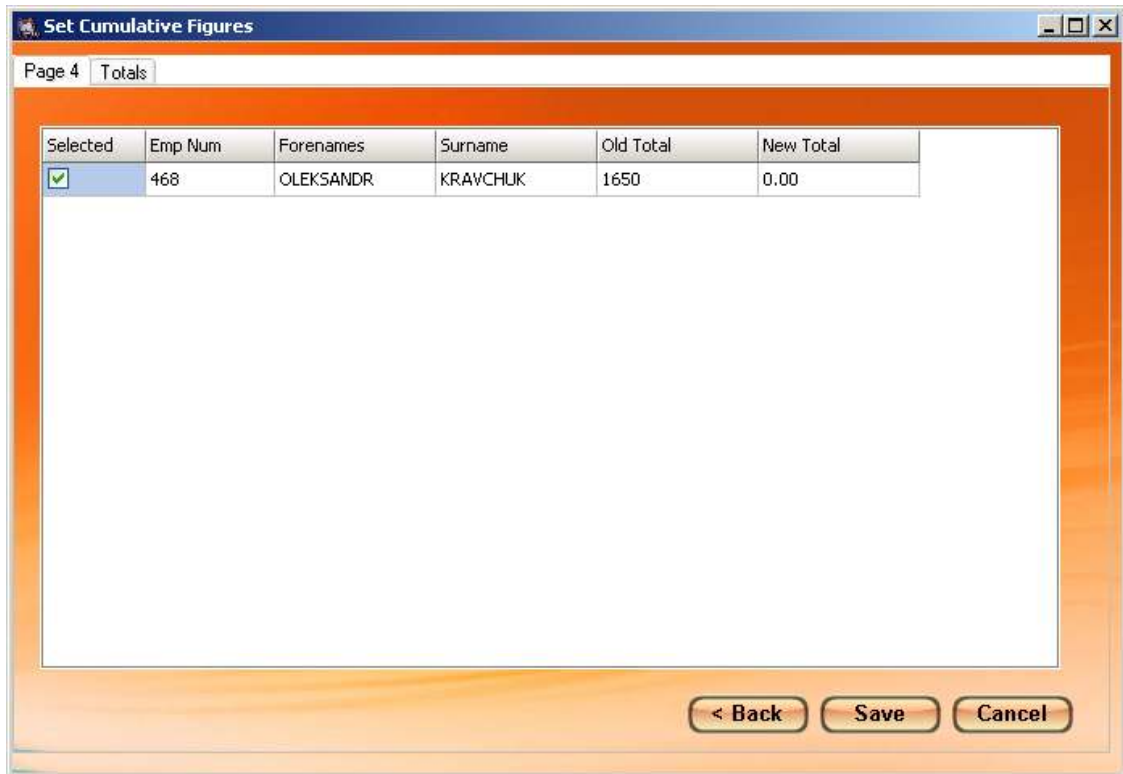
Set Cumulative Figures

Page 4 Totals

| Selected | Emp Num | Forenames | Surname | Old Total | New Total |
|---|---|---|---|---|---|
| ☑ | 468 | OLEKSANDR | KRAVCHUK | 1650 | 0.00 |

< Back Save Cancel